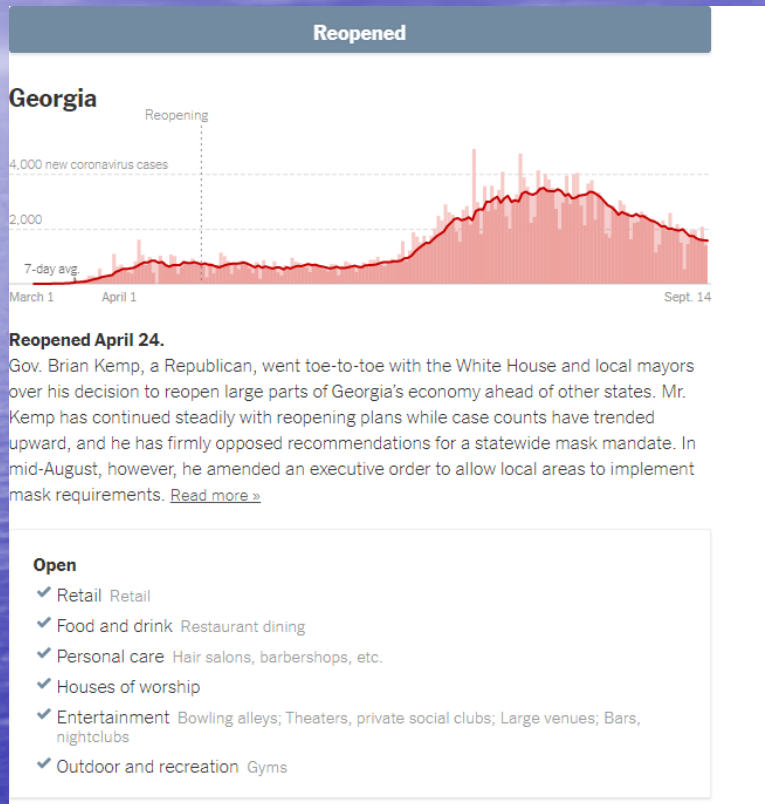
Reopened

Georgia

Reopening

4,000 new coronavirus cases

2,000

7-day avg.

March 1 April 1 Sept. 14

Reopened April 24.

Gov. Brian Kemp, a Republican, went toe-to-toe with the White House and local mayors over his decision to reopen large parts of Georgia's economy ahead of other states. Mr. Kemp has continued steadily with reopening plans while case counts have trended upward, and he has firmly opposed recommendations for a statewide mask mandate. In mid-August, however, he amended an executive order to allow local areas to implement mask requirements. Read more »

Open

Retail Retail

Food and drink Restaurant dining

Personal care Hair salons, barbershops, etc.

Houses of worship

Entertainment Bowling alleys; Theaters, private social clubs; Large venues; Bars, nightclubs

Outdoor and recreation Gyms